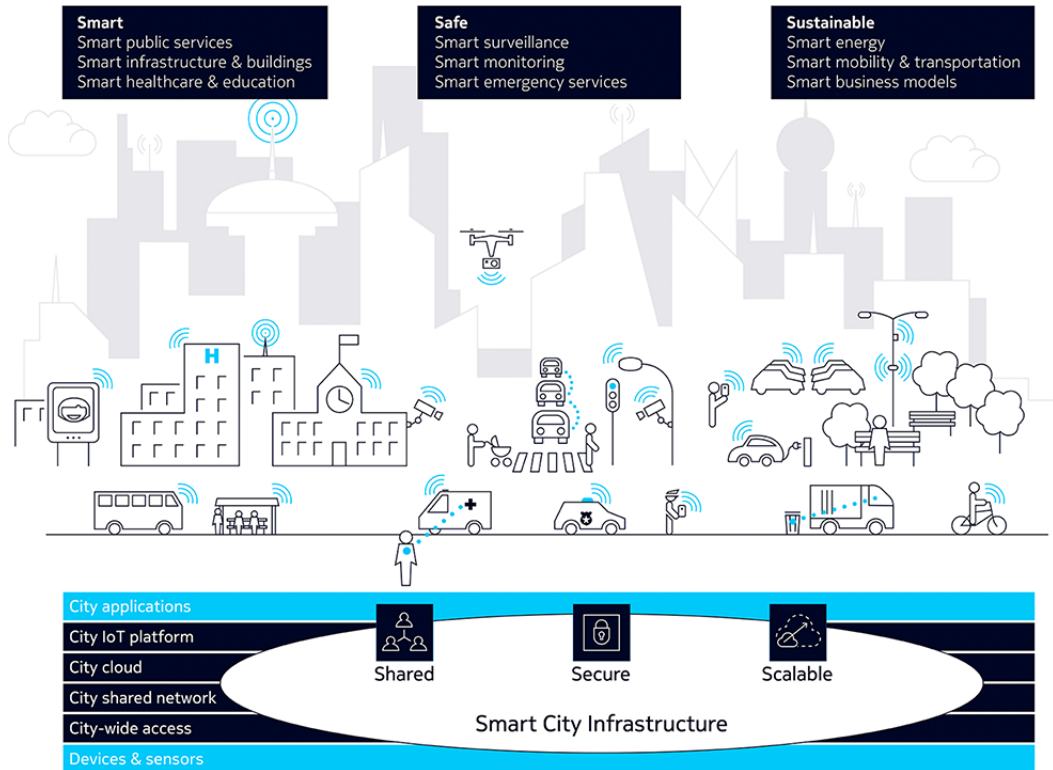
Smart
Smart public services
Smart infrastructure & buildings
Smart healthcare & education

Safe
Smart surveillance
Smart monitoring
Smart emergency services

Sustainable
Smart energy
Smart mobility & transportation
Smart business models

H

City applications
City IoT platform
City cloud
City shared network
City-wide access
Devices & sensors

Shared
Secure
Scalable

Smart City Infrastructure